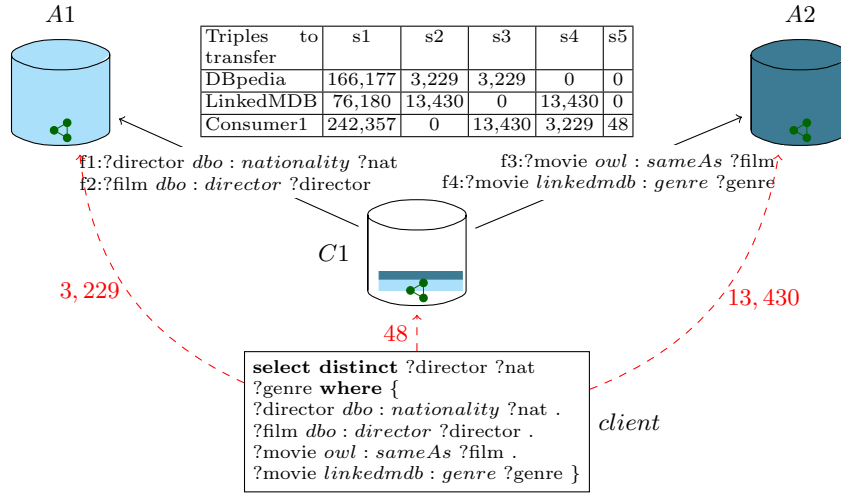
$A1$

$A2$

| Triples to transfer | s1 | s2 | s3 | s4 | s5 |
|---|---|---|---|---|---|
| DBpedia | 166,177 | 3,229 | 3,229 | 0 | 0 |
| LinkedMDB | 76,180 | 13,430 | 0 | 13,430 | 0 |
| Consumer1 | 242,357 | 0 | 13,430 | 3,229 | 48 |

f1:?director $dbo : nationality$ ?nat
f2:?film $dbo : director$ ?director

f3:?movie $owl : sameAs$ ?film
f4:?movie $linkedmdb : genre$ ?genre

$C1$

$3,229$

$13,430$

48

**select distinct** ?director ?nat ?genre **where** {
?director $dbo : nationality$ ?nat .
?film $dbo : director$ ?director .
?movie $owl : sameAs$ ?film .
?movie $linkedmdb : genre$ ?genre }

$client$